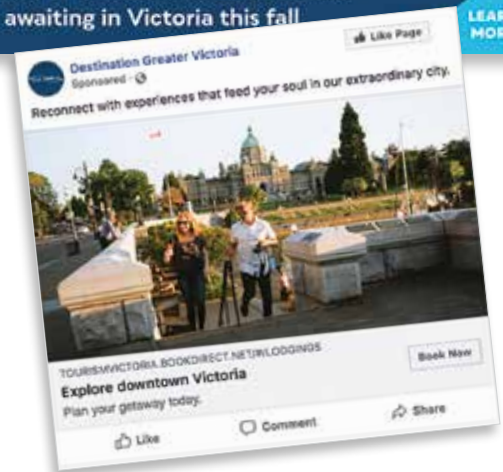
awaiting in Victoria this fall

LEARN MORE

Destination Greater Victoria
Sponsored

Like Page

Reconnect with experiences that feed your soul in our extraordinary city.

TOURISMVICTORIA.BOOKDIRECT.NET/NLODGINGS
Explore downtown Victoria
Plan your getaway today.

Book Now

Like
Comment
Share